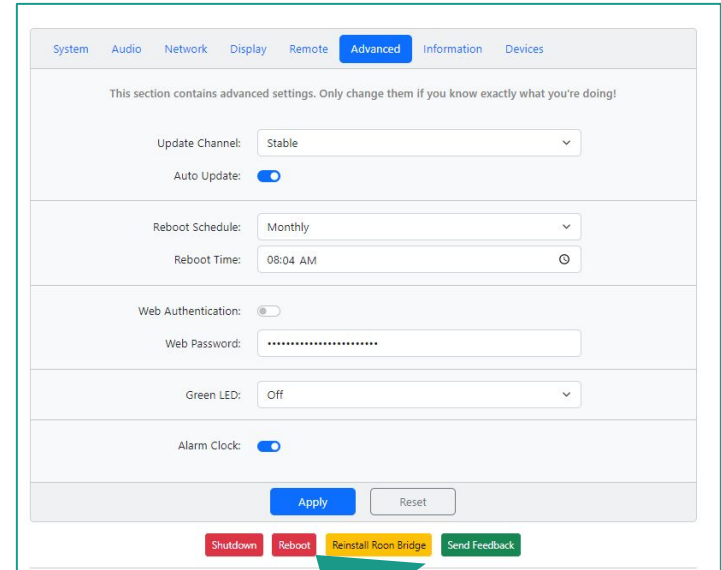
System Audio Network Display Remote Advanced Information Devices

This section contains advanced settings. Only change them if you know exactly what you're doing!

Update Channel: Stable

Auto Update:

Reboot Schedule: Monthly

Reboot Time: 08:04 AM

Web Authentication:

Web Password: ••••••••••••••••••••••••

Green LED: Off

Alarm Clock:

Apply Reset

Shutdown Reboot Reinstall Roon Bridge Send Feedback